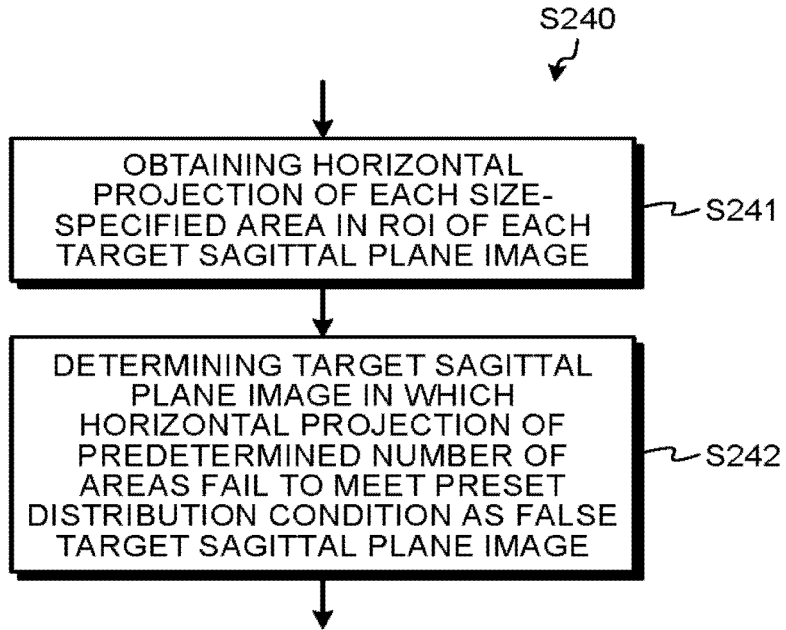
S240

OBTAINING HORIZONTAL PROJECTION OF EACH SIZE-SPECIFIED AREA IN ROI OF EACH TARGET SAGITTAL PLANE IMAGE

S241

DETERMINING TARGET SAGITTAL PLANE IMAGE IN WHICH HORIZONTAL PROJECTION OF PREDETERMINED NUMBER OF AREAS FAIL TO MEET PRESET DISTRIBUTION CONDITION AS FALSE TARGET SAGITTAL PLANE IMAGE

S242